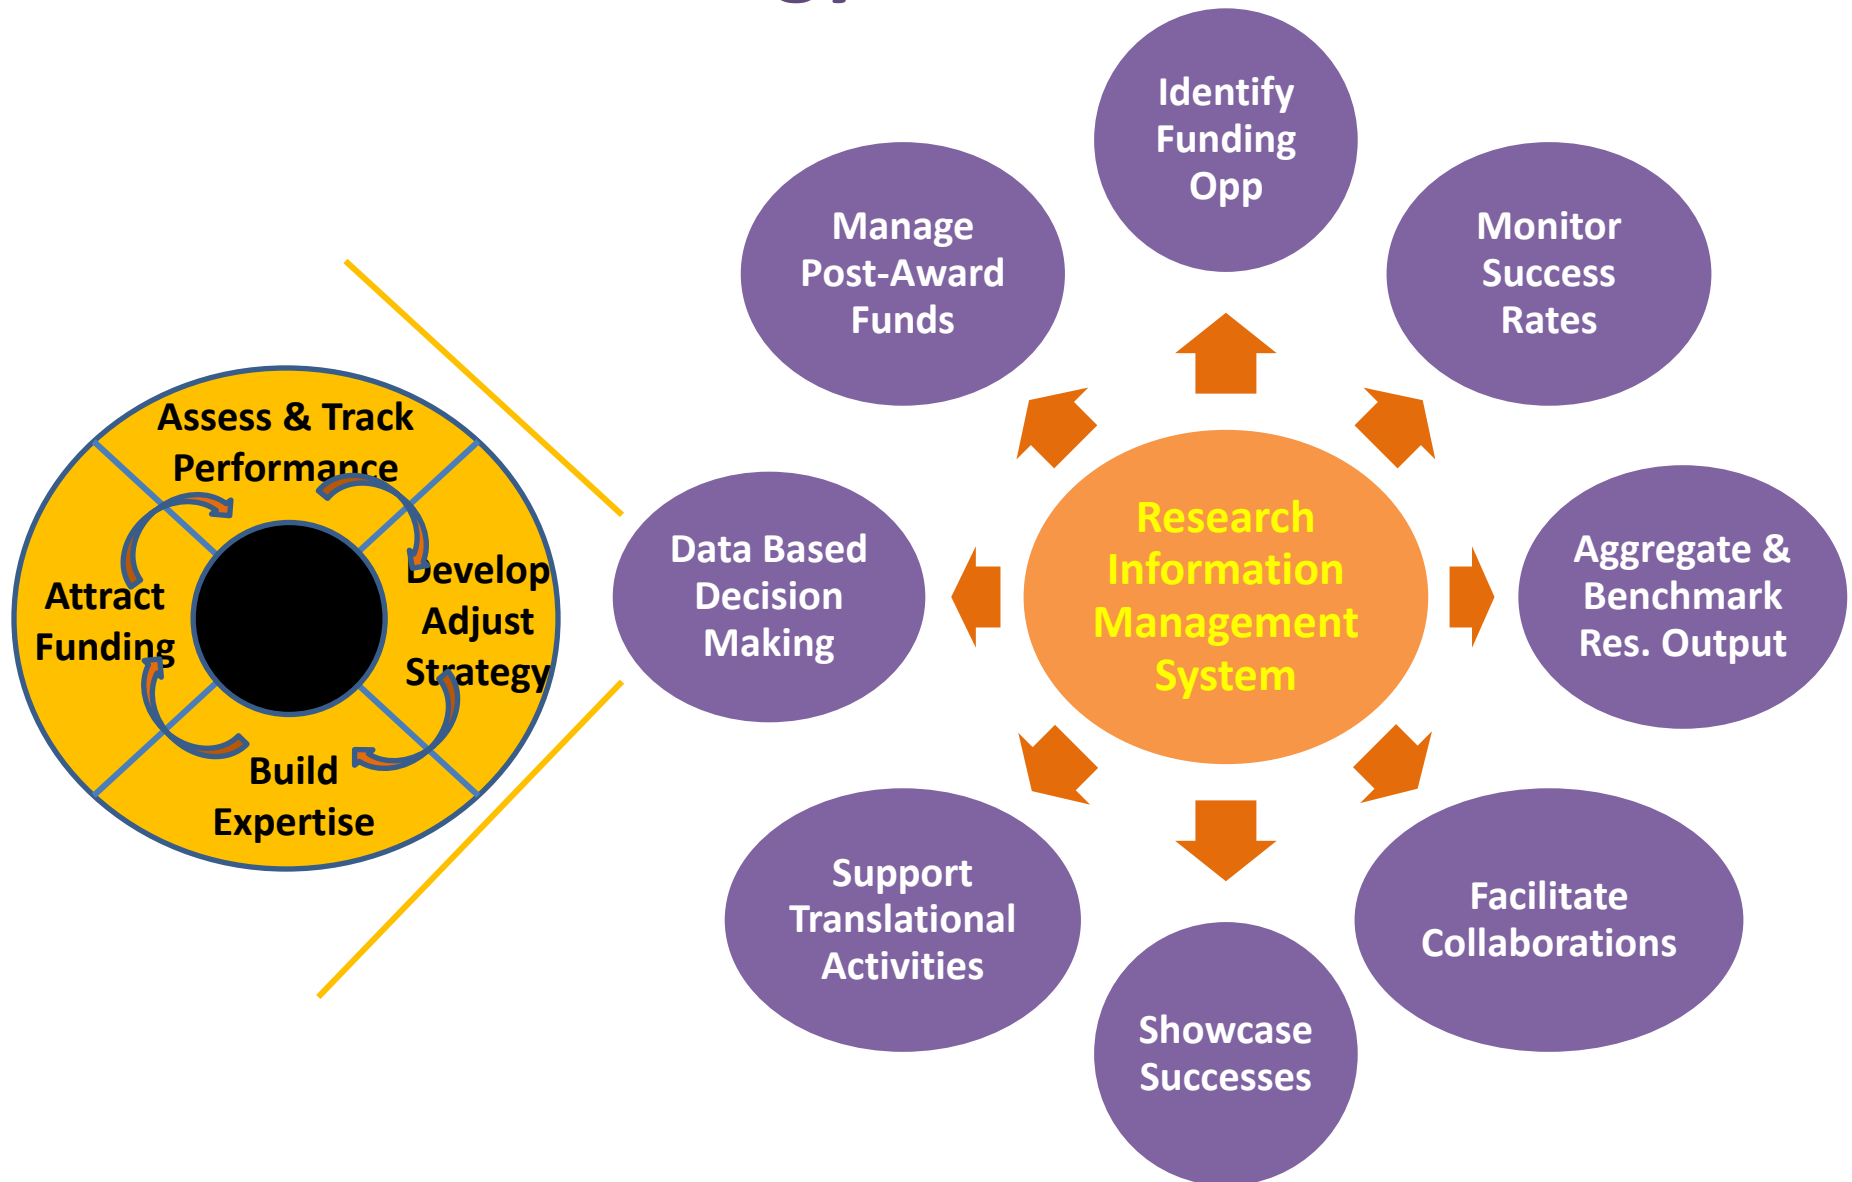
Assess & Track Performance

Develop Adjust Strategy

Build Expertise

Attract Funding

Research Information Management System

Identify Funding Opp

Monitor Success Rates

Aggregate & Benchmark Res. Output

Facilitate Collaborations

Showcase Successes

Support Translational Activities

Data Based Decision Making

Manage Post-Award Funds